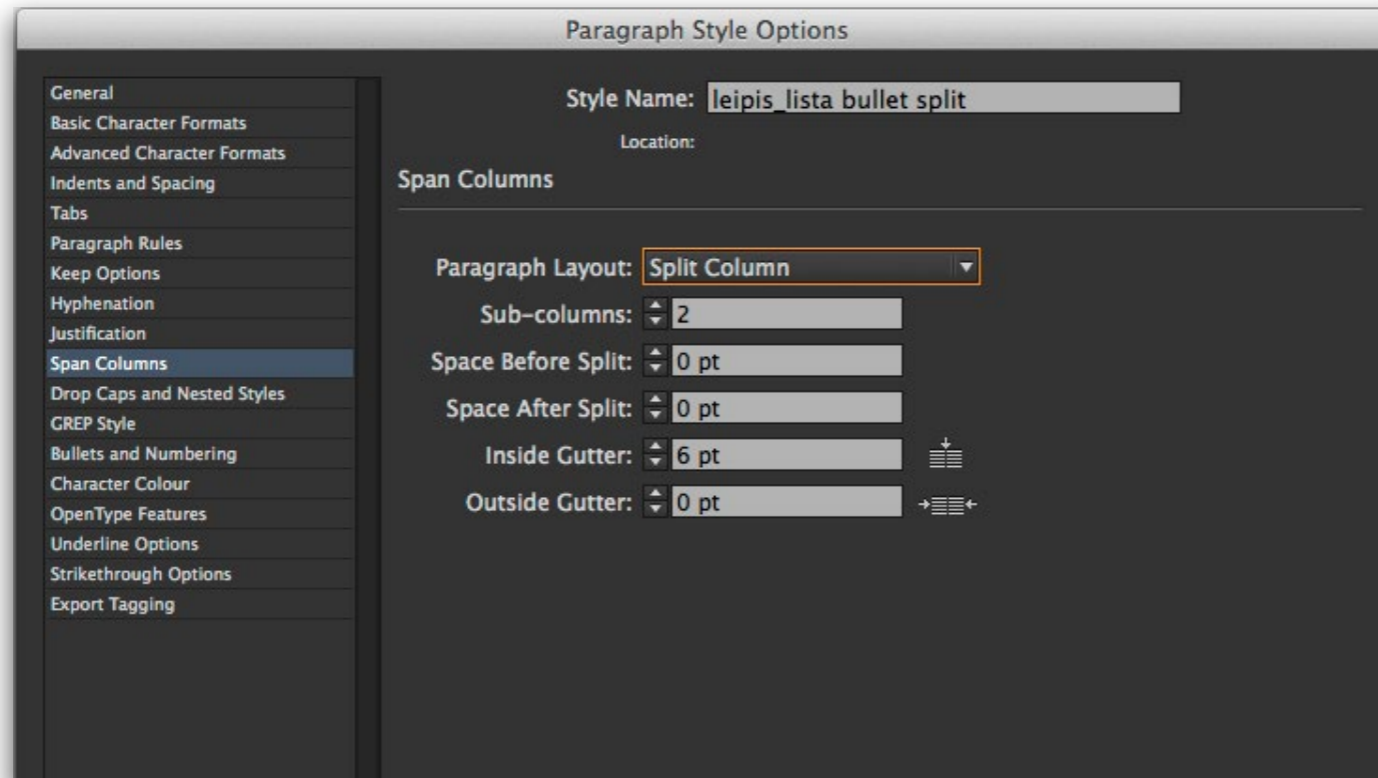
Paragraph Style Options

General
Basic Character Formats
Advanced Character Formats
Indents and Spacing
Tabs
Paragraph Rules
Keep Options
Hyphenation
Justification
Span Columns
Drop Caps and Nested Styles
GREP Style
Bullets and Numbering
Character Colour
OpenType Features
Underline Options
Strikethrough Options
Export Tagging

Style Name: leipis_lista bullet split

Location:

Span Columns

Paragraph Layout: Split Column

Sub-columns: 2

Space Before Split: 0 pt

Space After Split: 0 pt

Inside Gutter: 6 pt

Outside Gutter: 0 pt